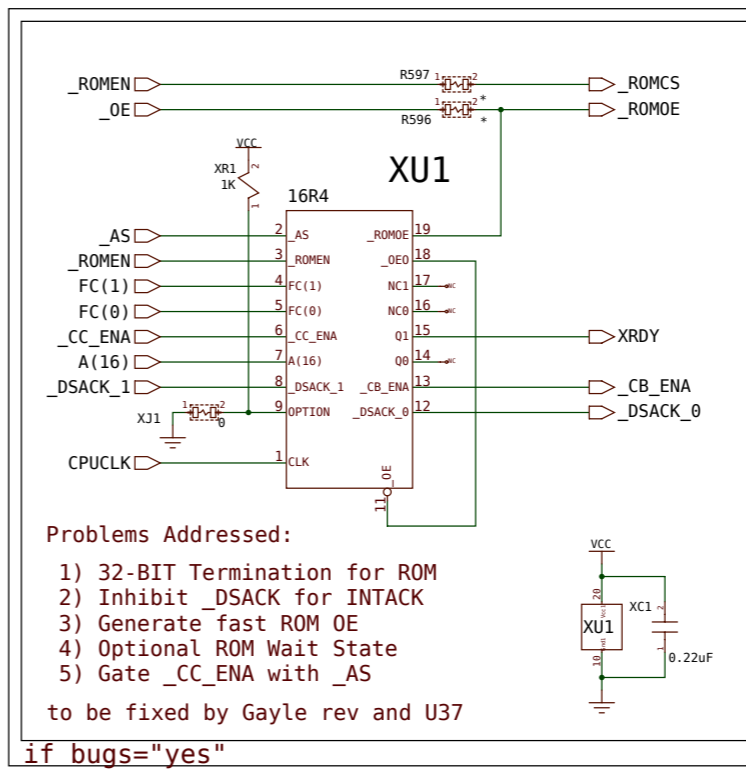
_ROMEN
_OE
R597
1 2
1 2
*
R596
*
_ROMCS
_ROMOE
VCC
XR1
1K
2
1
XU1
16R4
_AS
_ROMEN
FC(1)
FC(0)
_CC_ENA
A(16)
_DSACK_1
XJ1
1 2
0
CPUCLK
2 _AS
3 _ROMEN
4 FC(1)
5 FC(0)
6 _CC_ENA
7 A(16)
8 _DSACK_1
9 OPTION
1 CLK
_ROMOE 19
_OE0 18
NC1 17
NC0 16
Q1 15
Q0 14
_CB_ENA 13
_DSACK_0 12
11 _OE
NC
NC
NC
XRDY
_CB_ENA
_DSACK_0

Problems Addressed:

1) 32-BIT Termination for ROM
2) Inhibit _DSACK for INTACK
3) Generate fast ROM OE
4) Optional ROM Wait State
5) Gate _CC_ENA with _AS

to be fixed by Gayle rev and U37

VCC
20
XU1
10
XC1
2
1
0.22uF

if bugs="yes"